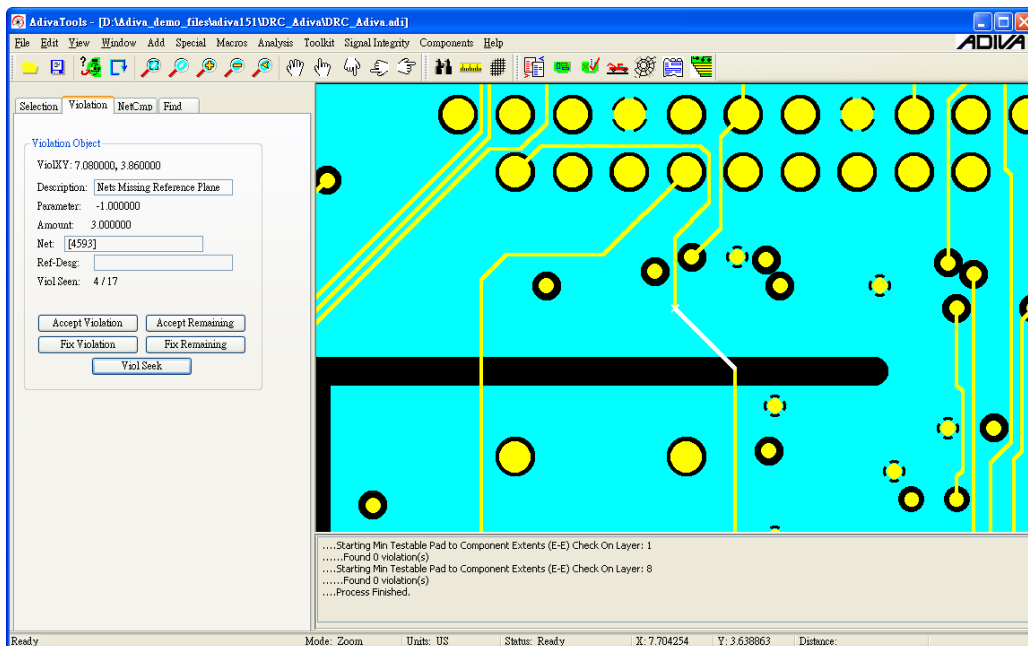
AdivaTools - [D:\Adiva_demo_files\adiva151\DRC_Adiva\DRC_Adiva.adi]

File Edit View Window Add Special Macros Analysis Toolkit Signal Integrity Components Help

ADIVA

Selection Violation NetCmp Find

Violation Object

ViolXY: 7.080000, 3.860000

Description: Nets Missing Reference Plane

Parameter: -1.000000

Amount: 3.000000

Net: [4593]

Ref-Desg:

Viol Seen: 4 / 17

Accept Violation Accept Remaining

Fix Violation Fix Remaining

Viol Seek

.....Starting Min Testable Pad to Component Extents (E-E) Check On Layer: 1
......Found 0 violation(s)
.....Starting Min Testable Pad to Component Extents (E-E) Check On Layer: 8
......Found 0 violation(s)
.....Process Finished.

Ready Mode: Zoom Units: US Status: Ready X: 7.704254 Y: 3.638863 Distance: